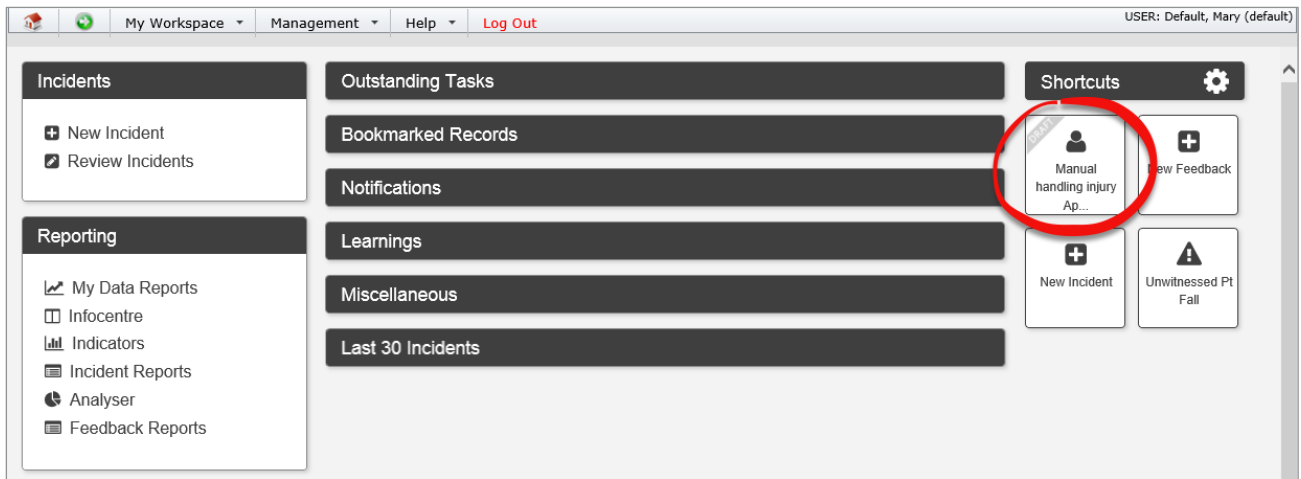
My Workspace Management Help Log Out
USER: Default, Mary (default)

Incidents

New Incident
Review Incidents

Reporting

My Data Reports
Infocentre
Indicators
Incident Reports
Analyser
Feedback Reports

Outstanding Tasks

Bookmarked Records

Notifications

Learnings

Miscellaneous

Last 30 Incidents

Shortcuts

DRAFT
Manual handling injury Ap...

New Feedback

New Incident

Unwitnessed Pt Fall